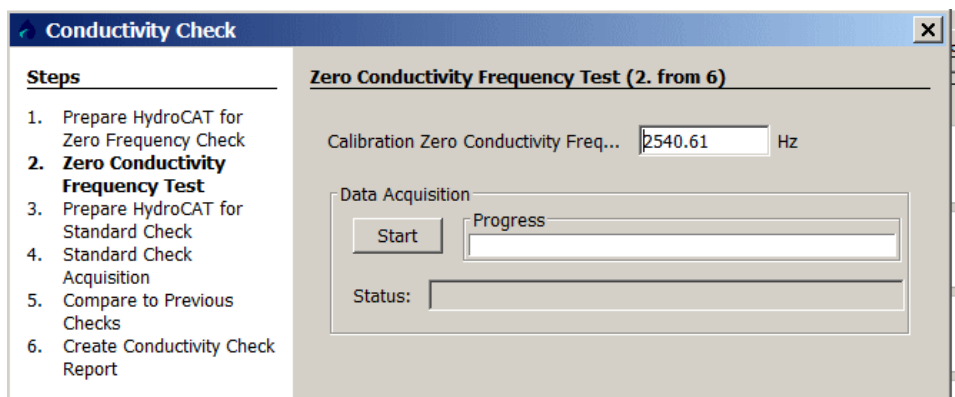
Conductivity Check

Steps

1. Prepare HydroCAT for Zero Frequency Check
2. Zero Conductivity Frequency Test
3. Prepare HydroCAT for Standard Check
4. Standard Check Acquisition
5. Compare to Previous Checks
6. Create Conductivity Check Report

Zero Conductivity Frequency Test (2. from 6)

Calibration Zero Conductivity Freq... 2540.61 Hz

Data Acquisition

Start

Progress

Status: